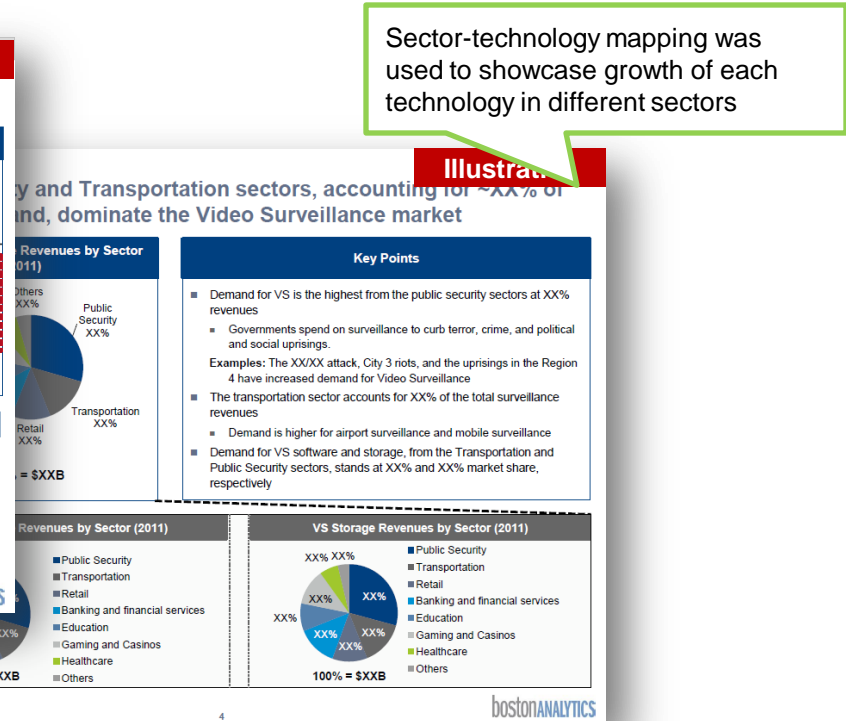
Sector-technology mapping was used to showcase growth of each technology in different sectors

Illustrati

y and Transportation sectors, accounting for ~XX% of and, dominate the Video Surveillance market

Revenues by Sector (2011)

Others XX%

Public Security XX%

Transportation XX%

Retail XX%

% = $XXB

Key Points

Demand for VS is the highest from the public security sectors at XX% revenues

Governments spend on surveillance to curb terror, crime, and political and social uprisings.

Examples: The XX/XX attack, City 3 riots, and the uprisings in the Region 4 have increased demand for Video Surveillance

The transportation sector accounts for XX% of the total surveillance revenues

Demand is higher for airport surveillance and mobile surveillance

Demand for VS software and storage, from the Transportation and Public Security sectors, stands at XX% and XX% market share, respectively

Revenues by Sector (2011)

Public Security
Transportation
Retail
Banking and financial services
Education
Gaming and Casinos
Healthcare
Others

XX%

XXB

VS Storage Revenues by Sector (2011)

XX% XX%
XX%
XX%
XX%
XX%
XX%
XX%

100% = $XXB

Public Security
Transportation
Retail
Banking and financial services
Education
Gaming and Casinos
Healthcare
Others

bostonANALYTICS

4